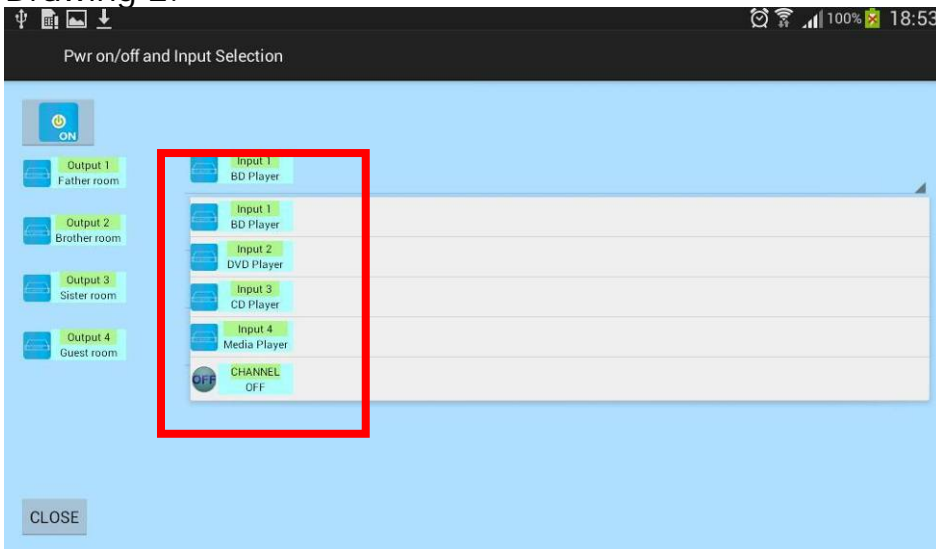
Drawing 2.

100% 18:53

Pwr on/off and Input Selection

ON

Output 1
Father room

Output 2
Brother room

Output 3
Sister room

Output 4
Guest room

Input 1
BD Player

Input 1
BD Player

Input 2
DVD Player

Input 3
CD Player

Input 4
Media Player

OFF
CHANNEL
OFF

CLOSE